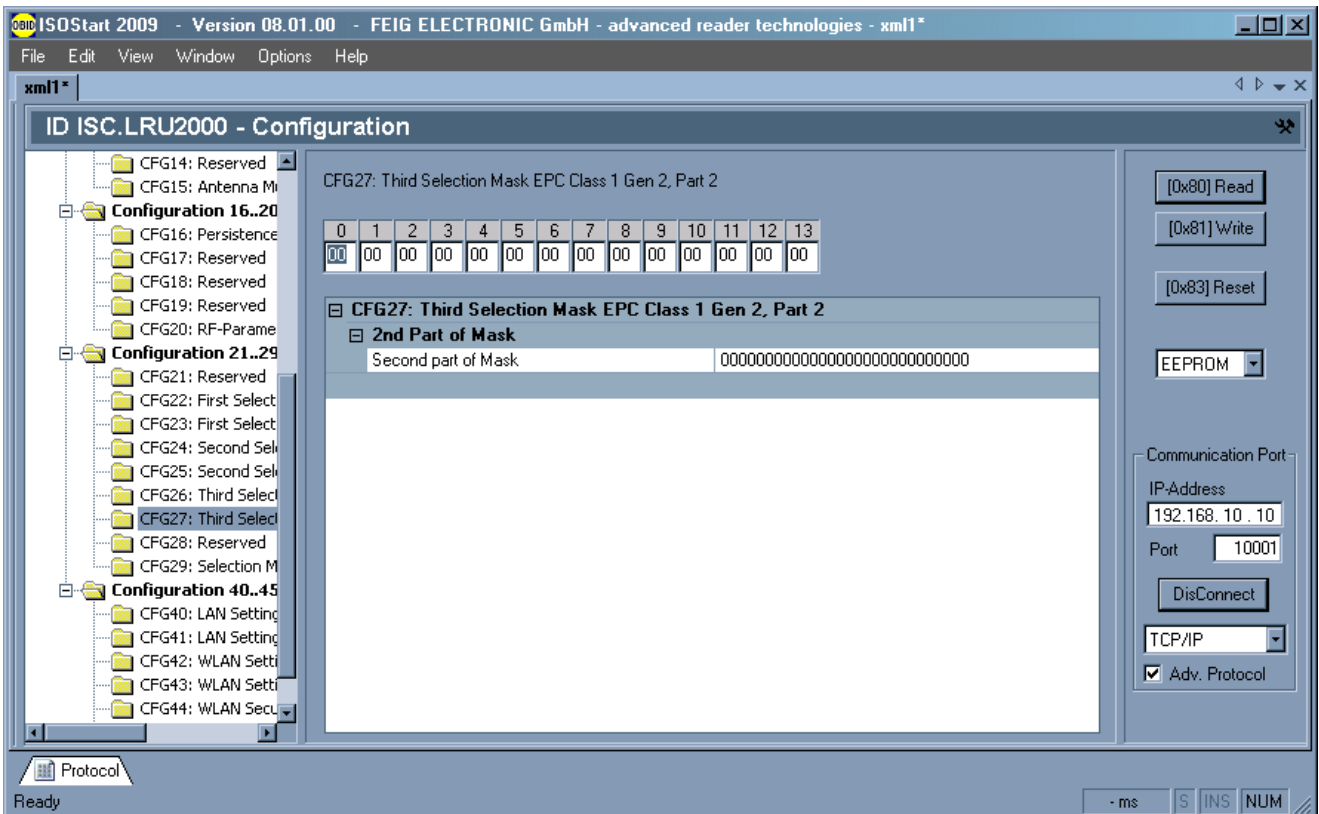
OBID ISOStart 2009 - Version 08.01.00 - FEIG ELECTRONIC GmbH - advanced reader technologies - xml1*

File Edit View Window Options Help

xml1*

ID ISC.LRU2000 - Configuration

CFG14: Reserved
CFG15: Antenna M
Configuration 16..20
CFG16: Persistence
CFG17: Reserved
CFG18: Reserved
CFG19: Reserved
CFG20: RF-Parame
Configuration 21..29
CFG21: Reserved
CFG22: First Select
CFG23: First Select
CFG24: Second Sel
CFG25: Second Sel
CFG26: Third Select
CFG27: Third Select
CFG28: Reserved
CFG29: Selection M
Configuration 40..45
CFG40: LAN Setting
CFG41: LAN Setting
CFG42: WLAN Setti
CFG43: WLAN Setti
CFG44: WLAN Secu

CFG27: Third Selection Mask EPC Class 1 Gen 2, Part 2

| 0 | 1 | 2 | 3 | 4 | 5 | 6 | 7 | 8 | 9 | 10 | 11 | 12 | 13 |
|---|---|---|---|---|---|---|---|---|---|---|---|---|---|
| 00 | 00 | 00 | 00 | 00 | 00 | 00 | 00 | 00 | 00 | 00 | 00 | 00 | 00 |

CFG27: Third Selection Mask EPC Class 1 Gen 2, Part 2
2nd Part of Mask
Second part of Mask 0000000000000000000000000000

[0x80] Read
[0x81] Write
[0x83] Reset
EEPROM

Communication Port
IP-Address
192.168. 10 . 10
Port 10001
DisConnect
TCP/IP
Adv. Protocol

Protocol

Ready
- ms S INS NUM